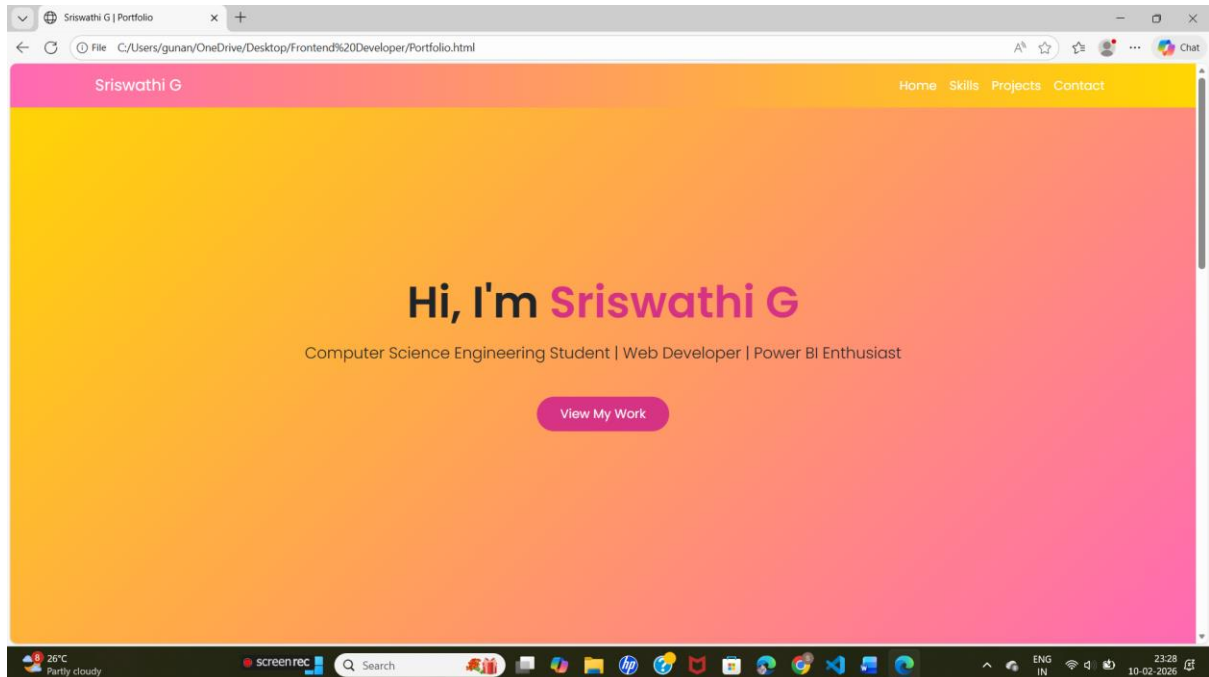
Sriswathi G | Portfolio

File C:/Users/gunan/OneDrive/Desktop/Frontend%20Developer/Portfolio.html

Chat

Sriswathi G

Home Skills Projects Contact

Hi, I'm Sriswathi G

Computer Science Engineering Student | Web Developer | Power BI Enthusiast

View My Work

26°C
Partly cloudy

screenrec

Search

ENG
IN

23:28
10-02-2026